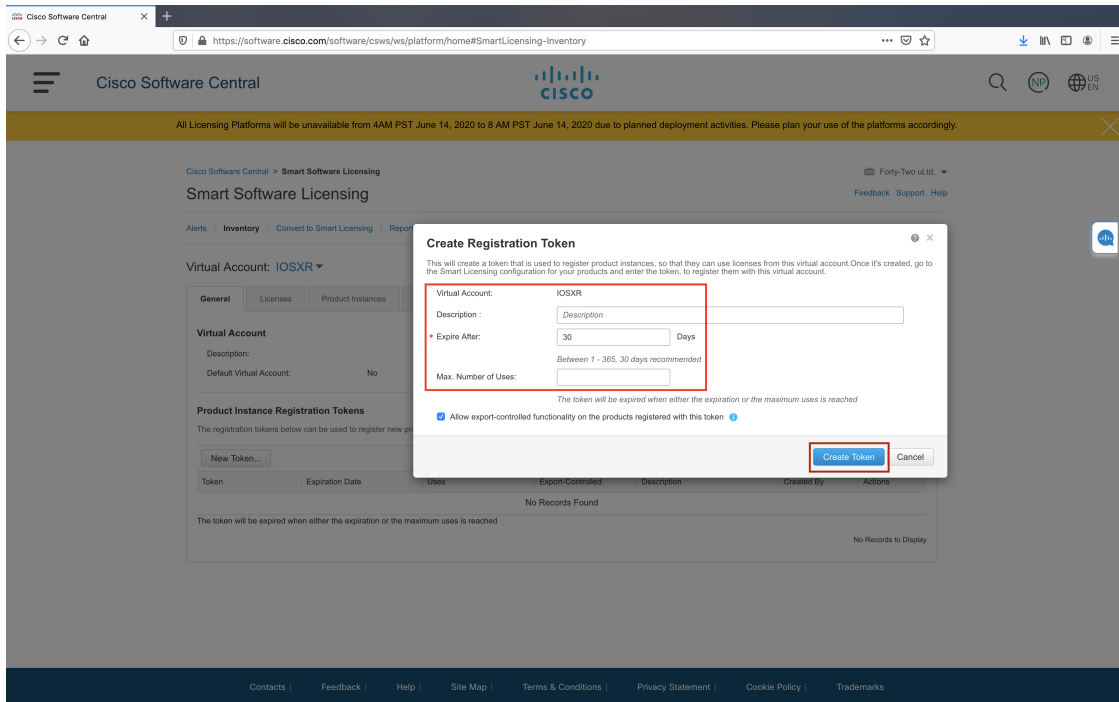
Cisco Software Central ×

https://software.cisco.com/software/csws/ws/platform/home#SmartLicensing-Inventory

Cisco Software Central

cisco

NP US EN

All Licensing Platforms will be unavailable from 4AM PST June 14, 2020 to 8 AM PST June 14, 2020 due to planned deployment activities. Please plan your use of the platforms accordingly.

Cisco Software Central > Smart Software Licensing

Smart Software Licensing

Forty-Two uLtd.

Feedback Support Help

Alerts | Inventory | Convert to Smart Licensing | Repor

Virtual Account: IOSXR

General | Licenses | Product Instances

Virtual Account

Description:

Default Virtual Account: No

Product Instance Registration Tokens

The registration tokens below can be used to register new pr

New Token...

| Token | Expiration Date | Uses | Export-Controlled | Description | Created By | Actions |
|---|---|---|---|---|---|---|
| No Records Found | | | | | | |

The token will be expired when either the expiration or the maximum uses is reached

No Records to Display

Create Registration Token

This will create a token that is used to register product instances, so that they can use licenses from this virtual account.Once it's created, go to the Smart Licensing configuration for your products and enter the token, to register them with this virtual account.

Virtual Account: IOSXR

Description : Description

* Expire After: 30 Days

Between 1 - 365, 30 days recommended

Max. Number of Uses:

The token will be expired when either the expiration or the maximum uses is reached

Allow export-controlled functionality on the products registered with this token

Create Token Cancel

Contacts | Feedback | Help | Site Map | Terms & Conditions | Privacy Statement | Cookie Policy | Trademarks